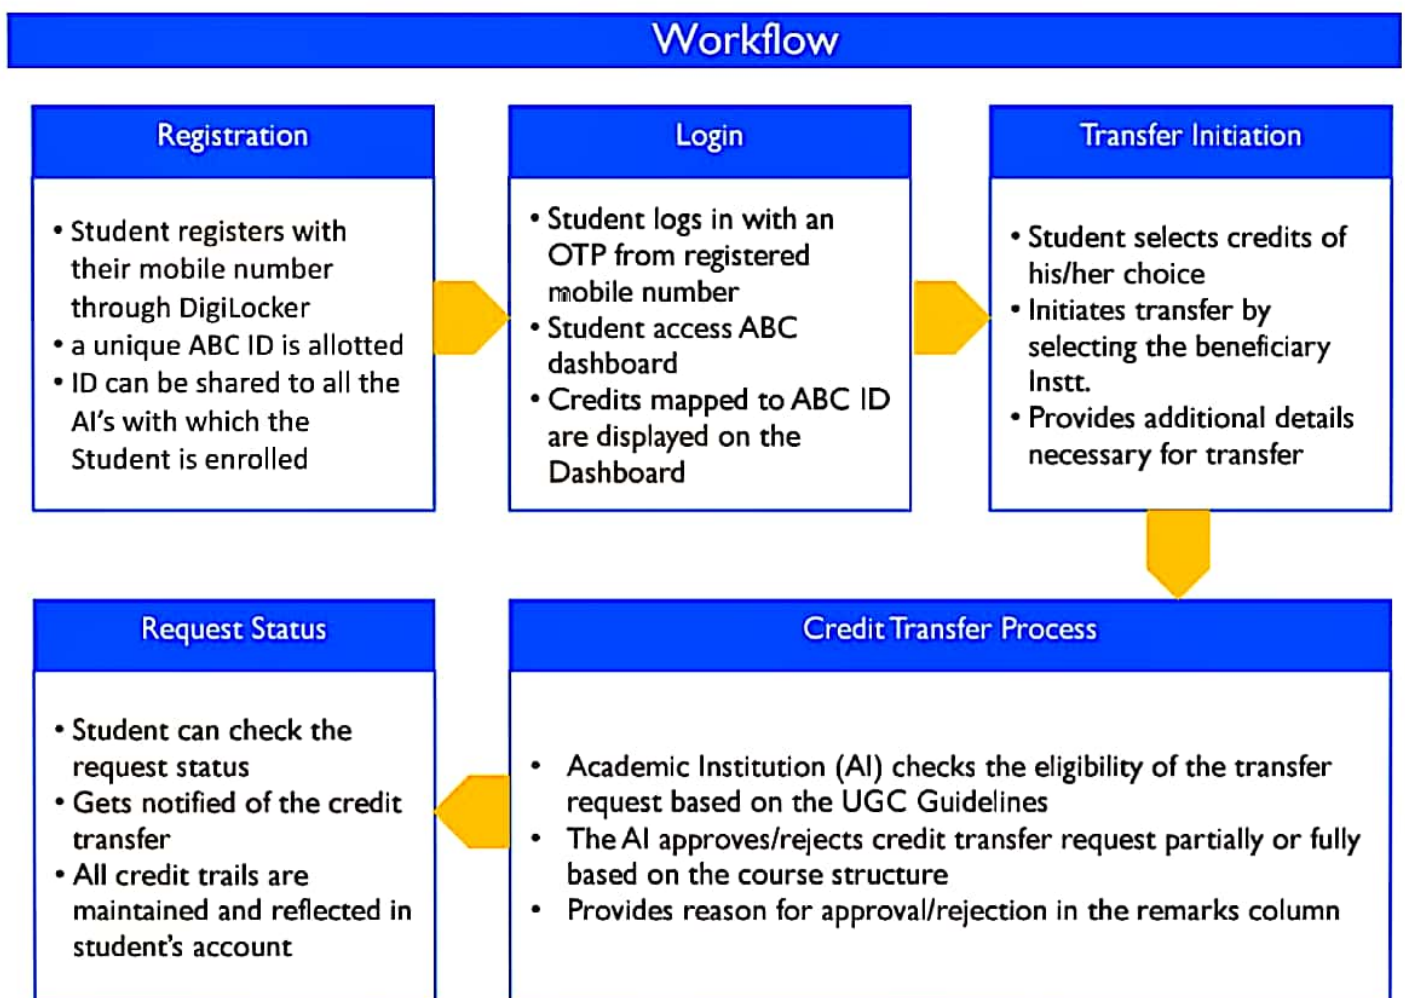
Workflow

Registration

- Student registers with their mobile number through DigiLocker
- a unique ABC ID is allotted
- ID can be shared to all the AI's with which the Student is enrolled

Login

- Student logs in with an OTP from registered mobile number
- Student access ABC dashboard
- Credits mapped to ABC ID are displayed on the Dashboard

Transfer Initiation

- Student selects credits of his/her choice
- Initiates transfer by selecting the beneficiary Instt.
- Provides additional details necessary for transfer

Credit Transfer Process

- Academic Institution (AI) checks the eligibility of the transfer request based on the UGC Guidelines
- The AI approves/rejects credit transfer request partially or fully based on the course structure
- Provides reason for approval/rejection in the remarks column

Request Status

- Student can check the request status
- Gets notified of the credit transfer
- All credit trails are maintained and reflected in student's account